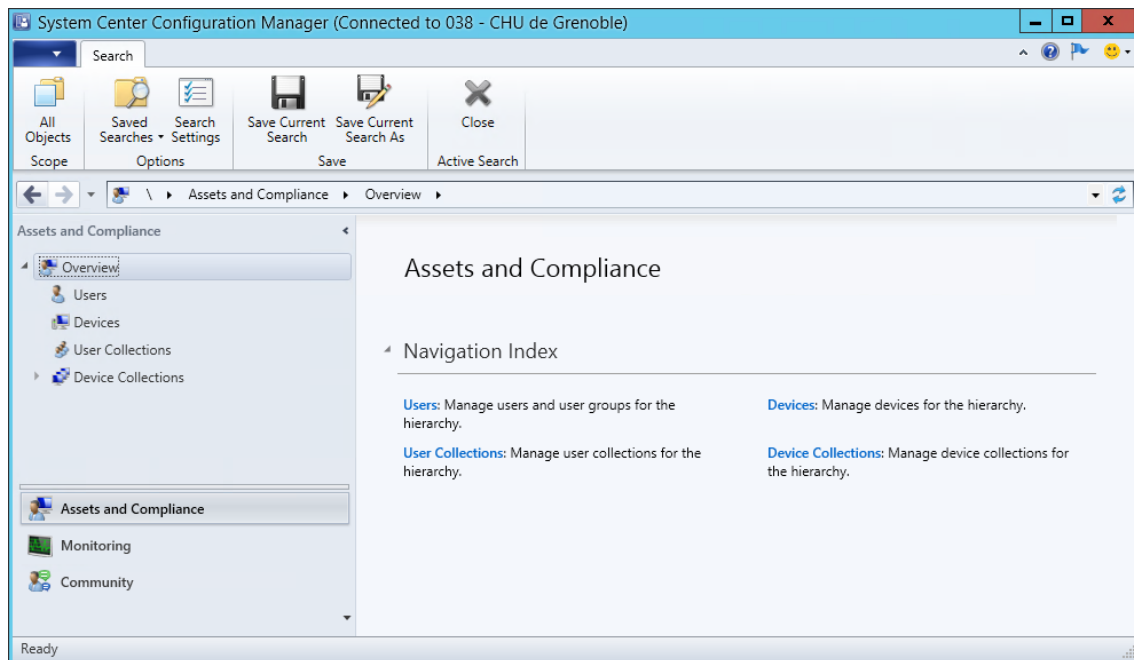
System Center Configuration Manager (Connected to 038 - CHU de Grenoble)

Search

All Objects
Scope

Saved Searches
Search Settings
Options

Save Current Search
Save Current Search As
Save

Close
Active Search

\ ▸ Assets and Compliance ▸ Overview ▸

Assets and Compliance

Overview
Users
Devices
User Collections
Device Collections

Assets and Compliance
Monitoring
Community

Assets and Compliance

Navigation Index

Users: Manage users and user groups for the hierarchy.

Devices: Manage devices for the hierarchy.

User Collections: Manage user collections for the hierarchy.

Device Collections: Manage device collections for the hierarchy.

Ready